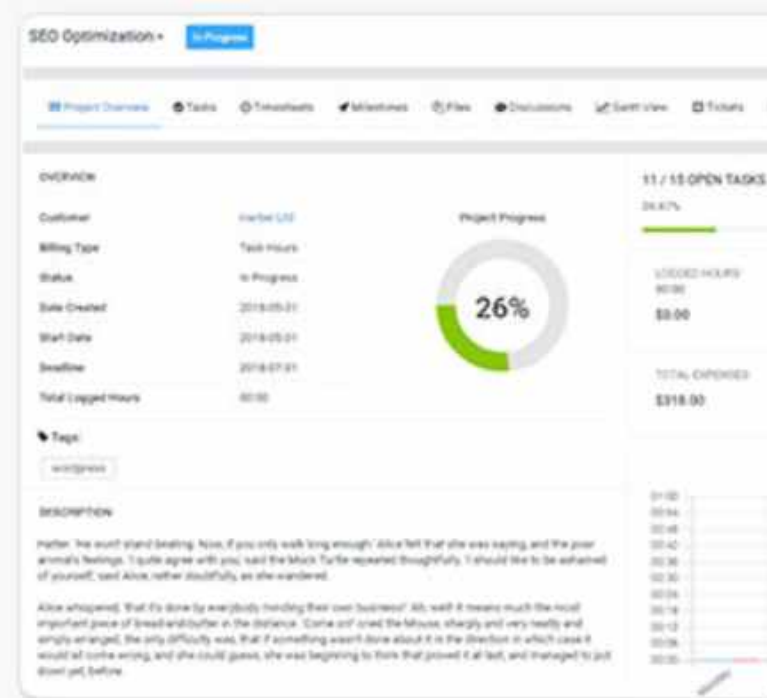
SEO Optimization ▾ In Progress

Project Overview  Tasks  Timesheets  Milestones  Files  Discussions  Gantt View  Tickets

OVERVIEW

| Customer | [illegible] Ltd |
|---|---|
| Billing Type | Task Hours |
| Status | In Progress |
| Date Created | 2018-05-01 |
| Start Date | 2018-05-01 |
| Deadline | 2018-07-01 |
| Total Logged Hours | 00:00 |

Project Progress

26%

Tags

wordpress

DESCRIPTION

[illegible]

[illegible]

11 / 15 OPEN TASKS

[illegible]

LOGGED HOURS
00:00
$0.00

TOTAL EXPENSES
$318.00

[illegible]